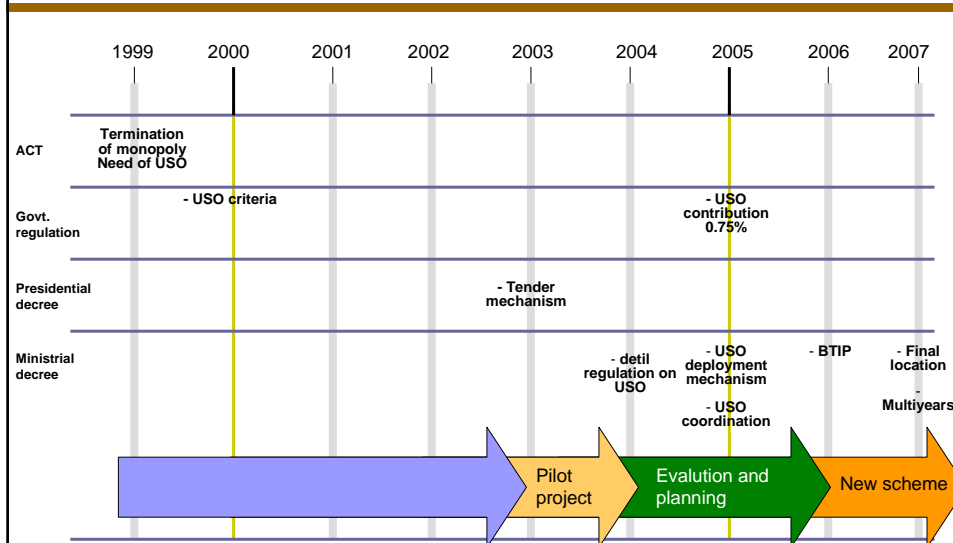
1999 2000 2001 2002 2003 2004 2005 2006 2007

ACT

Termination of monopoly Need of USO

Govt. regulation

- USO criteria

- USO contribution 0.75%

Presidential decree

- Tender mechanism

Ministrial decree

- detil regulation on USO

- USO deployment mechanism

- USO coordination

- BTIP

- Final location

- Multiyears

Pilot project

Evalution and planning

New scheme